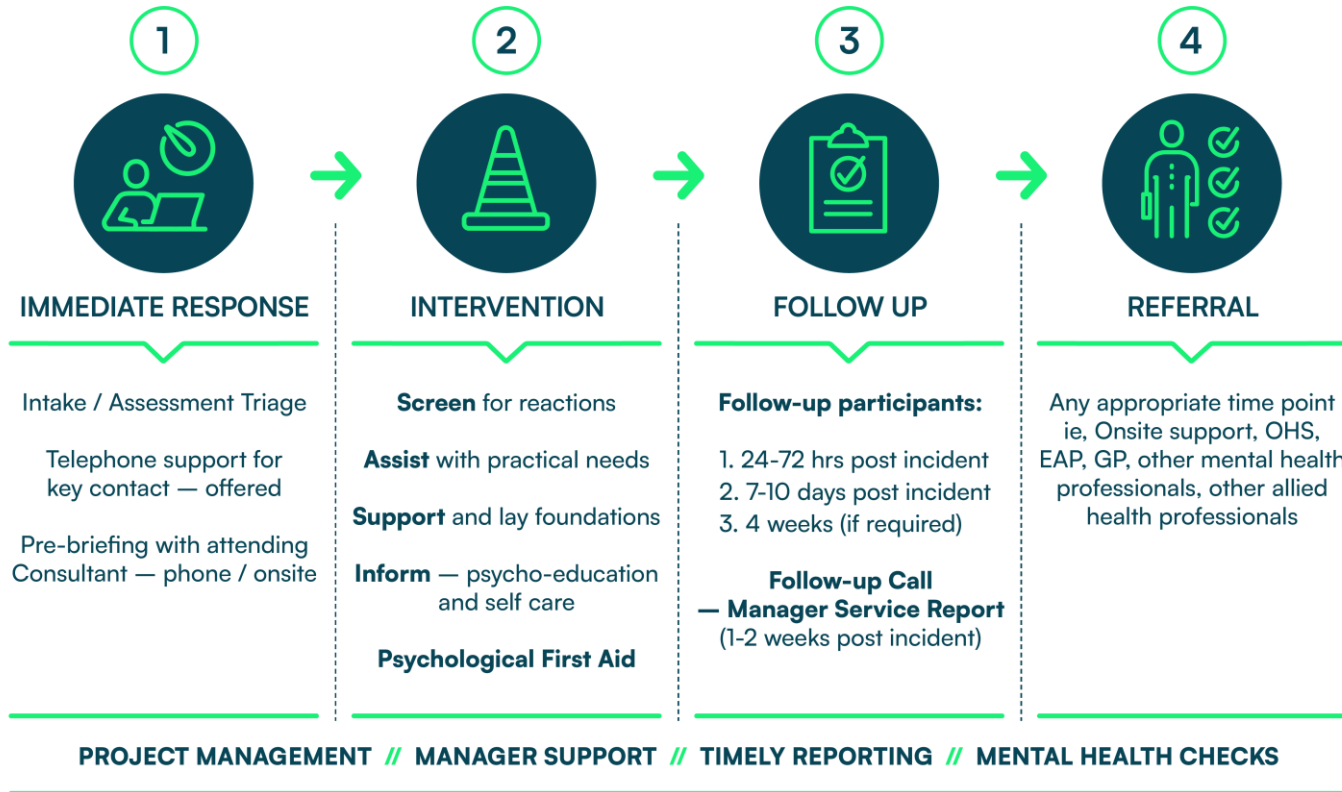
1

IMMEDIATE RESPONSE

Intake / Assessment Triage

Telephone support for key contact — offered

Pre-briefing with attending Consultant — phone / onsite

2

INTERVENTION

Screen for reactions

Assist with practical needs

Support and lay foundations

Inform — psycho-education and self care

Psychological First Aid

3

FOLLOW UP

Follow-up participants:

1. 24-72 hrs post incident
2. 7-10 days post incident
3. 4 weeks (if required)

Follow-up Call — Manager Service Report (1-2 weeks post incident)

4

REFERRAL

Any appropriate time point ie, Onsite support, OHS, EAP, GP, other mental health professionals, other allied health professionals

PROJECT MANAGEMENT // MANAGER SUPPORT // TIMELY REPORTING // MENTAL HEALTH CHECKS